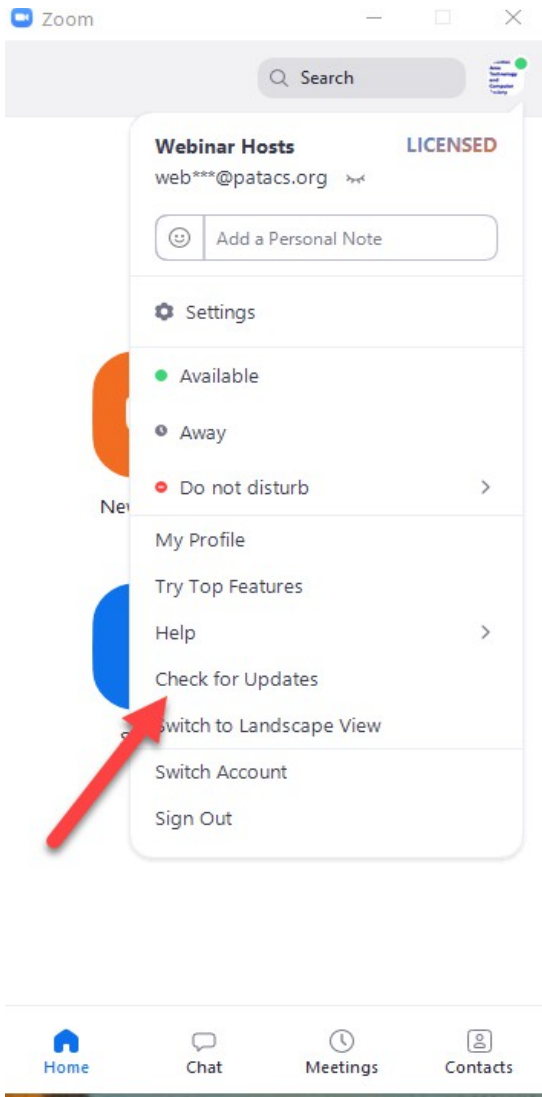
Zoom

Search

Webinar Hosts LICENSED
web***@patacs.org

Add a Personal Note

Settings

Available

Away

Do not disturb

My Profile

Try Top Features

Help

Check for Updates

Switch to Landscape View

Switch Account

Sign Out

Ne

Home

Chat

Meetings

Contacts